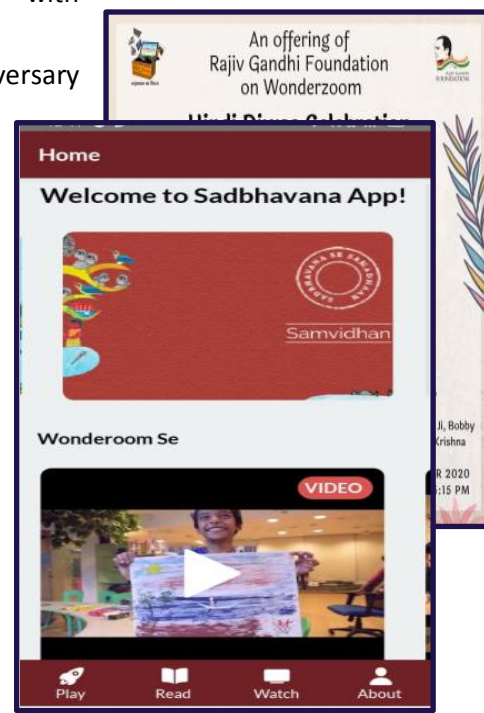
with

versary

An offering of
Rajiv Gandhi Foundation
on Wonderzoom

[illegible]

Ji, Bobby
Krishna

R 2020
:15 PM

Home

Welcome to Sadbhavana App!

SADBHAVANA SE SAMVIDHAN

Samvidhan

Wonderoom Se

VIDEO

Play
Read
Watch
About